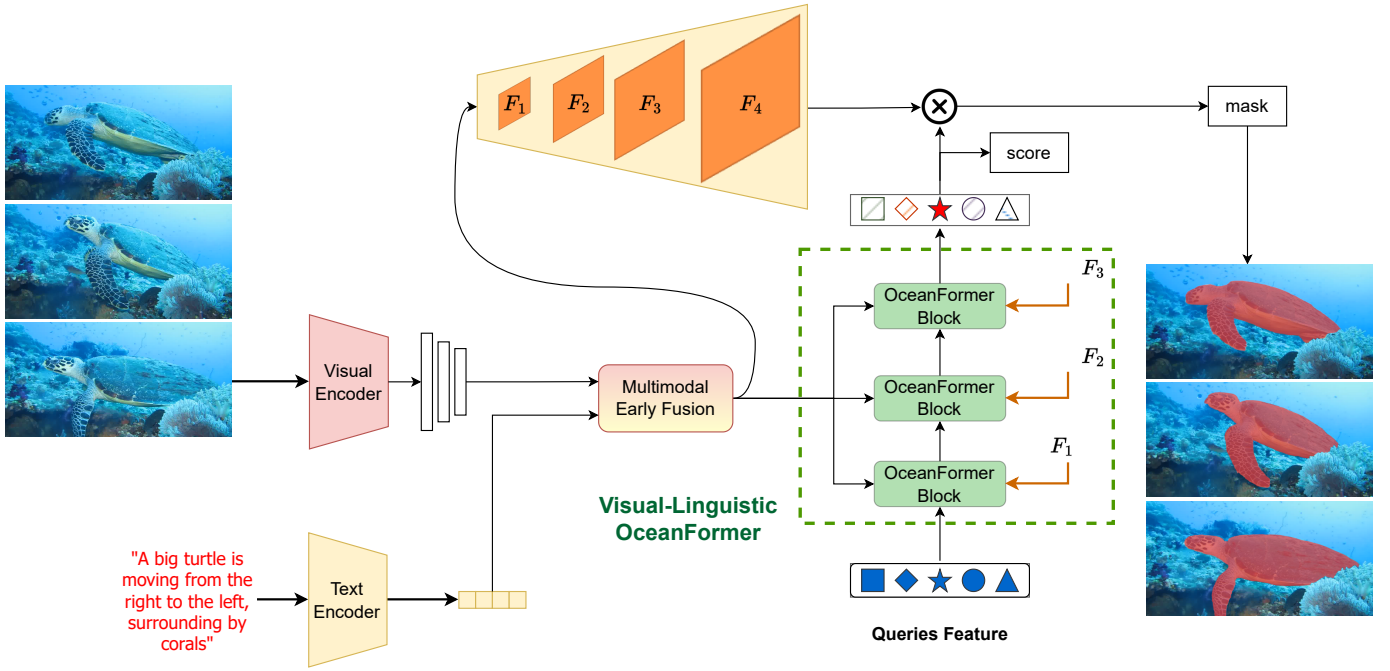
$F_1$ $F_2$ $F_3$ $F_4$

mask

score

$F_3$

OceanFormer Block

$F_2$

OceanFormer Block

$F_1$

OceanFormer Block

Visual Encoder

Multimodal Early Fusion

Visual-Linguistic OceanFormer

"A big turtle is moving from the right to the left, surrounding by corals"

Text Encoder

Queries Feature